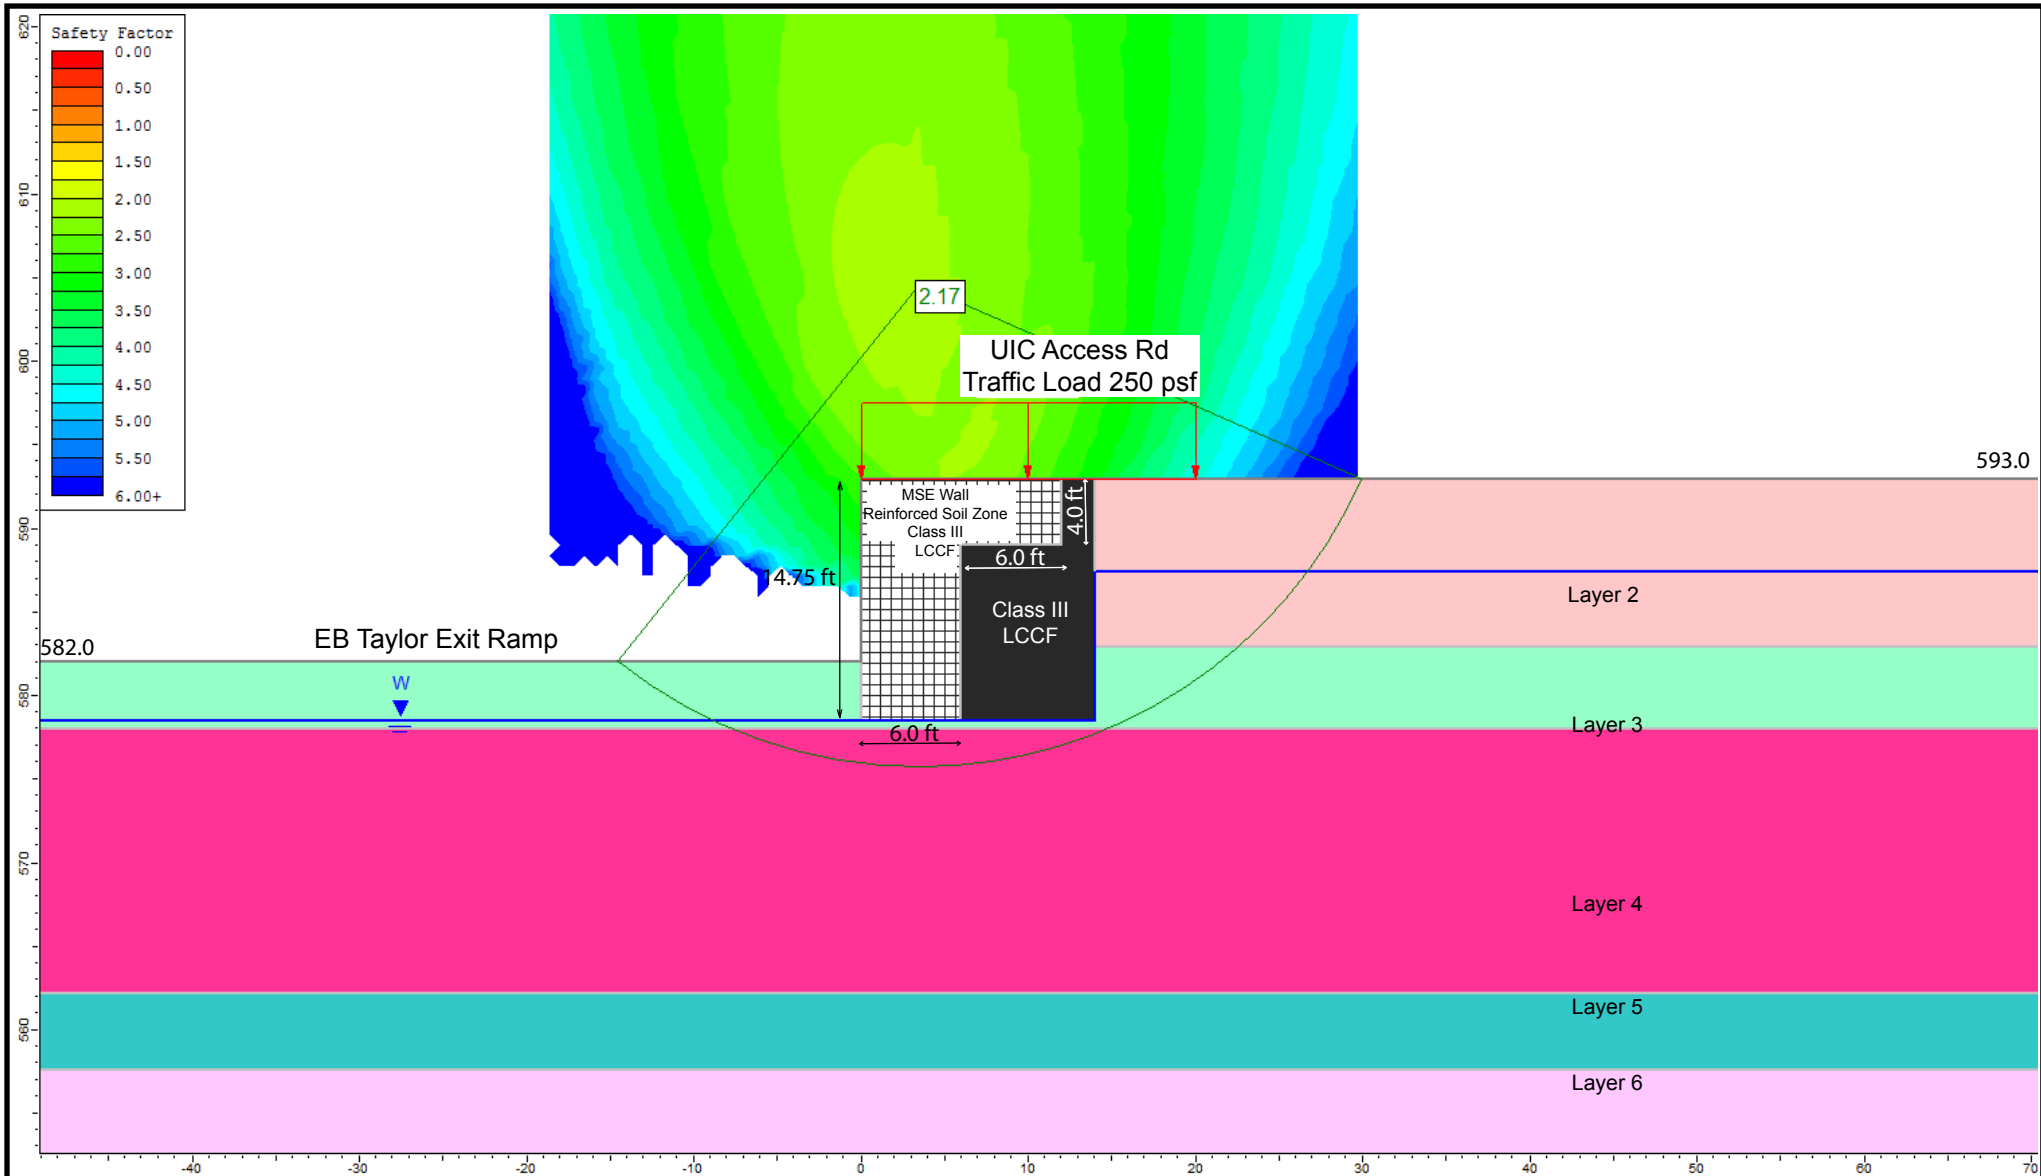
Safety Factor
0.00
0.50
1.00
1.50
2.00
2.50
3.00
3.50
4.00
4.50
5.00
5.50
6.00+

620
610
600
590
580
570
560

2.17

UIC Access Rd
Traffic Load 250 psf

593.0

MSE Wall
Reinforced Soil Zone
Class III
LCCF

4.0 ft
6.0 ft
14.75 ft

Class III
LCCF

Layer 2

582.0
EB Taylor Exit Ramp

W

6.0 ft

Layer 3

Layer 4

Layer 5

Layer 6

-40 -30 -20 -10 0 10 20 30 40 50 60 70